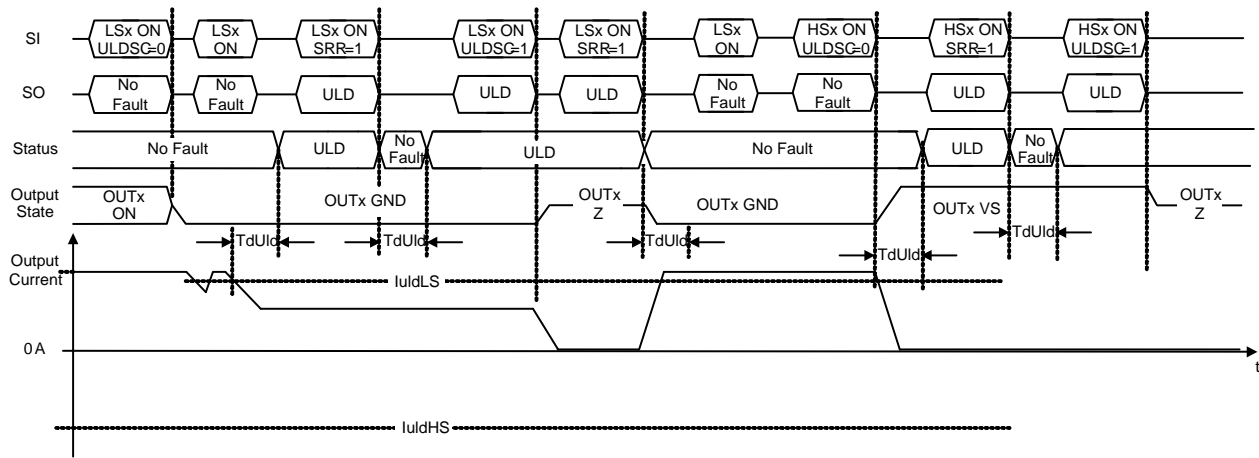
SI
LSx ON ULDSC=0
LSx ON
LSx ON SRR=1
LSx ON ULDSC=1
LSx ON SRR=1
LSx ON
HSx ON ULDSC=0
HSx ON SRR=1
HSx ON ULDSC=1

SO
No Fault
No Fault
ULD
ULD
ULD
No Fault
No Fault
ULD
ULD

Status
No Fault
ULD
No Fault
ULD
No Fault
ULD
No Fault

Output State
OUTx ON
OUTx GND
OUTx Z
OUTx GND
OUTx VS
OUTx Z

TdUld
TdUld
TdUld
TdUld
TdUld

Output Current
IuldLS
0 A
t
IuldHS